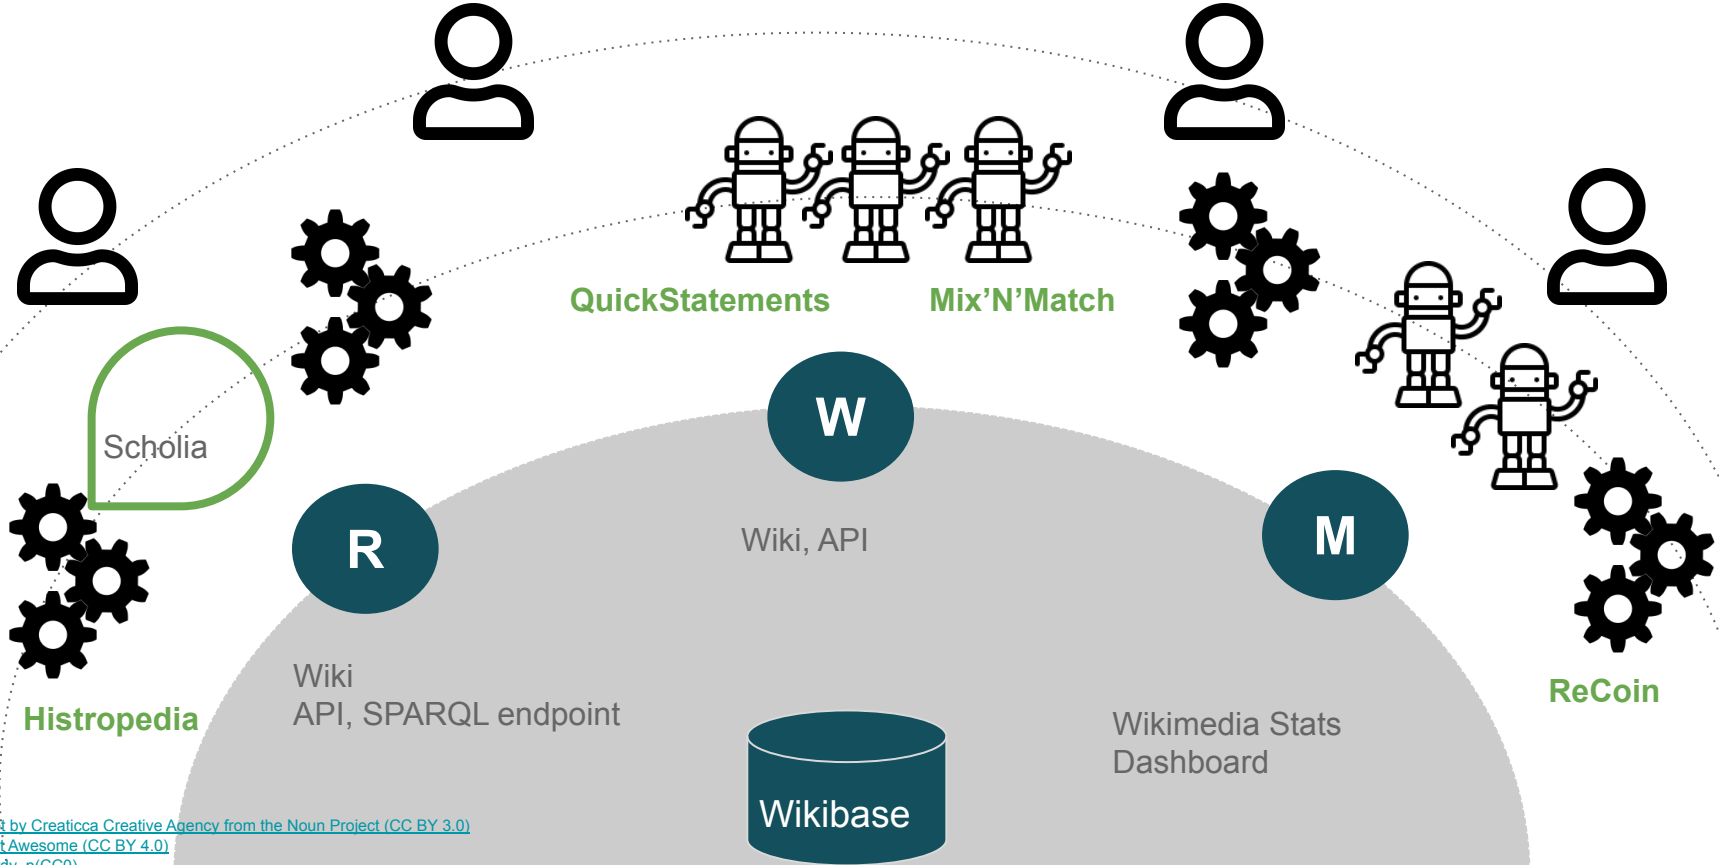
QuickStatements

Mix’N’Match

Scholia

W

R

M

Wiki, API

Wiki
API, SPARQL endpoint

Histropedia

ReCoin

Wikimedia Stats Dashboard

Wikibase

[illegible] by Creaticca Creative Agency from the Noun Project (CC BY 3.0)
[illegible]t Awesome (CC BY 4.0)
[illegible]